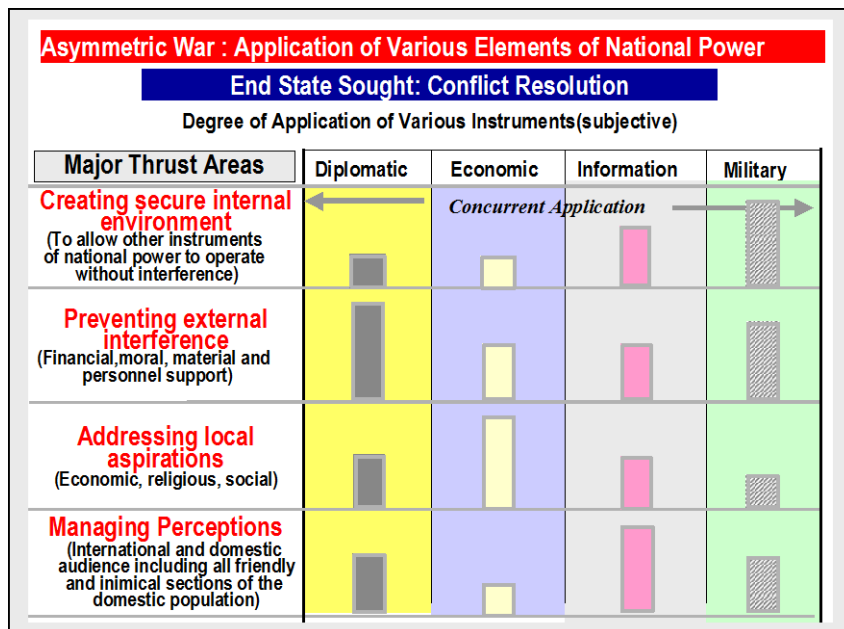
Asymmetric War : Application of Various Elements of National Power

End State Sought: Conflict Resolution

Degree of Application of Various Instruments(subjective)

| Major Thrust Areas | Diplomatic | Economic | Information | Military |
|---|---|---|---|---|
| Creating secure internal environment (To allow other instruments of national power to operate without interference) | | Concurrent Application | | |
| Preventing external interference (Financial,moral, material and personnel support) | | | | |
| Addressing local aspirations (Economic, religious, social) | | | | |
| Managing Perceptions (International and domestic audience including all friendly and inimical sections of the domestic population) | | | | |